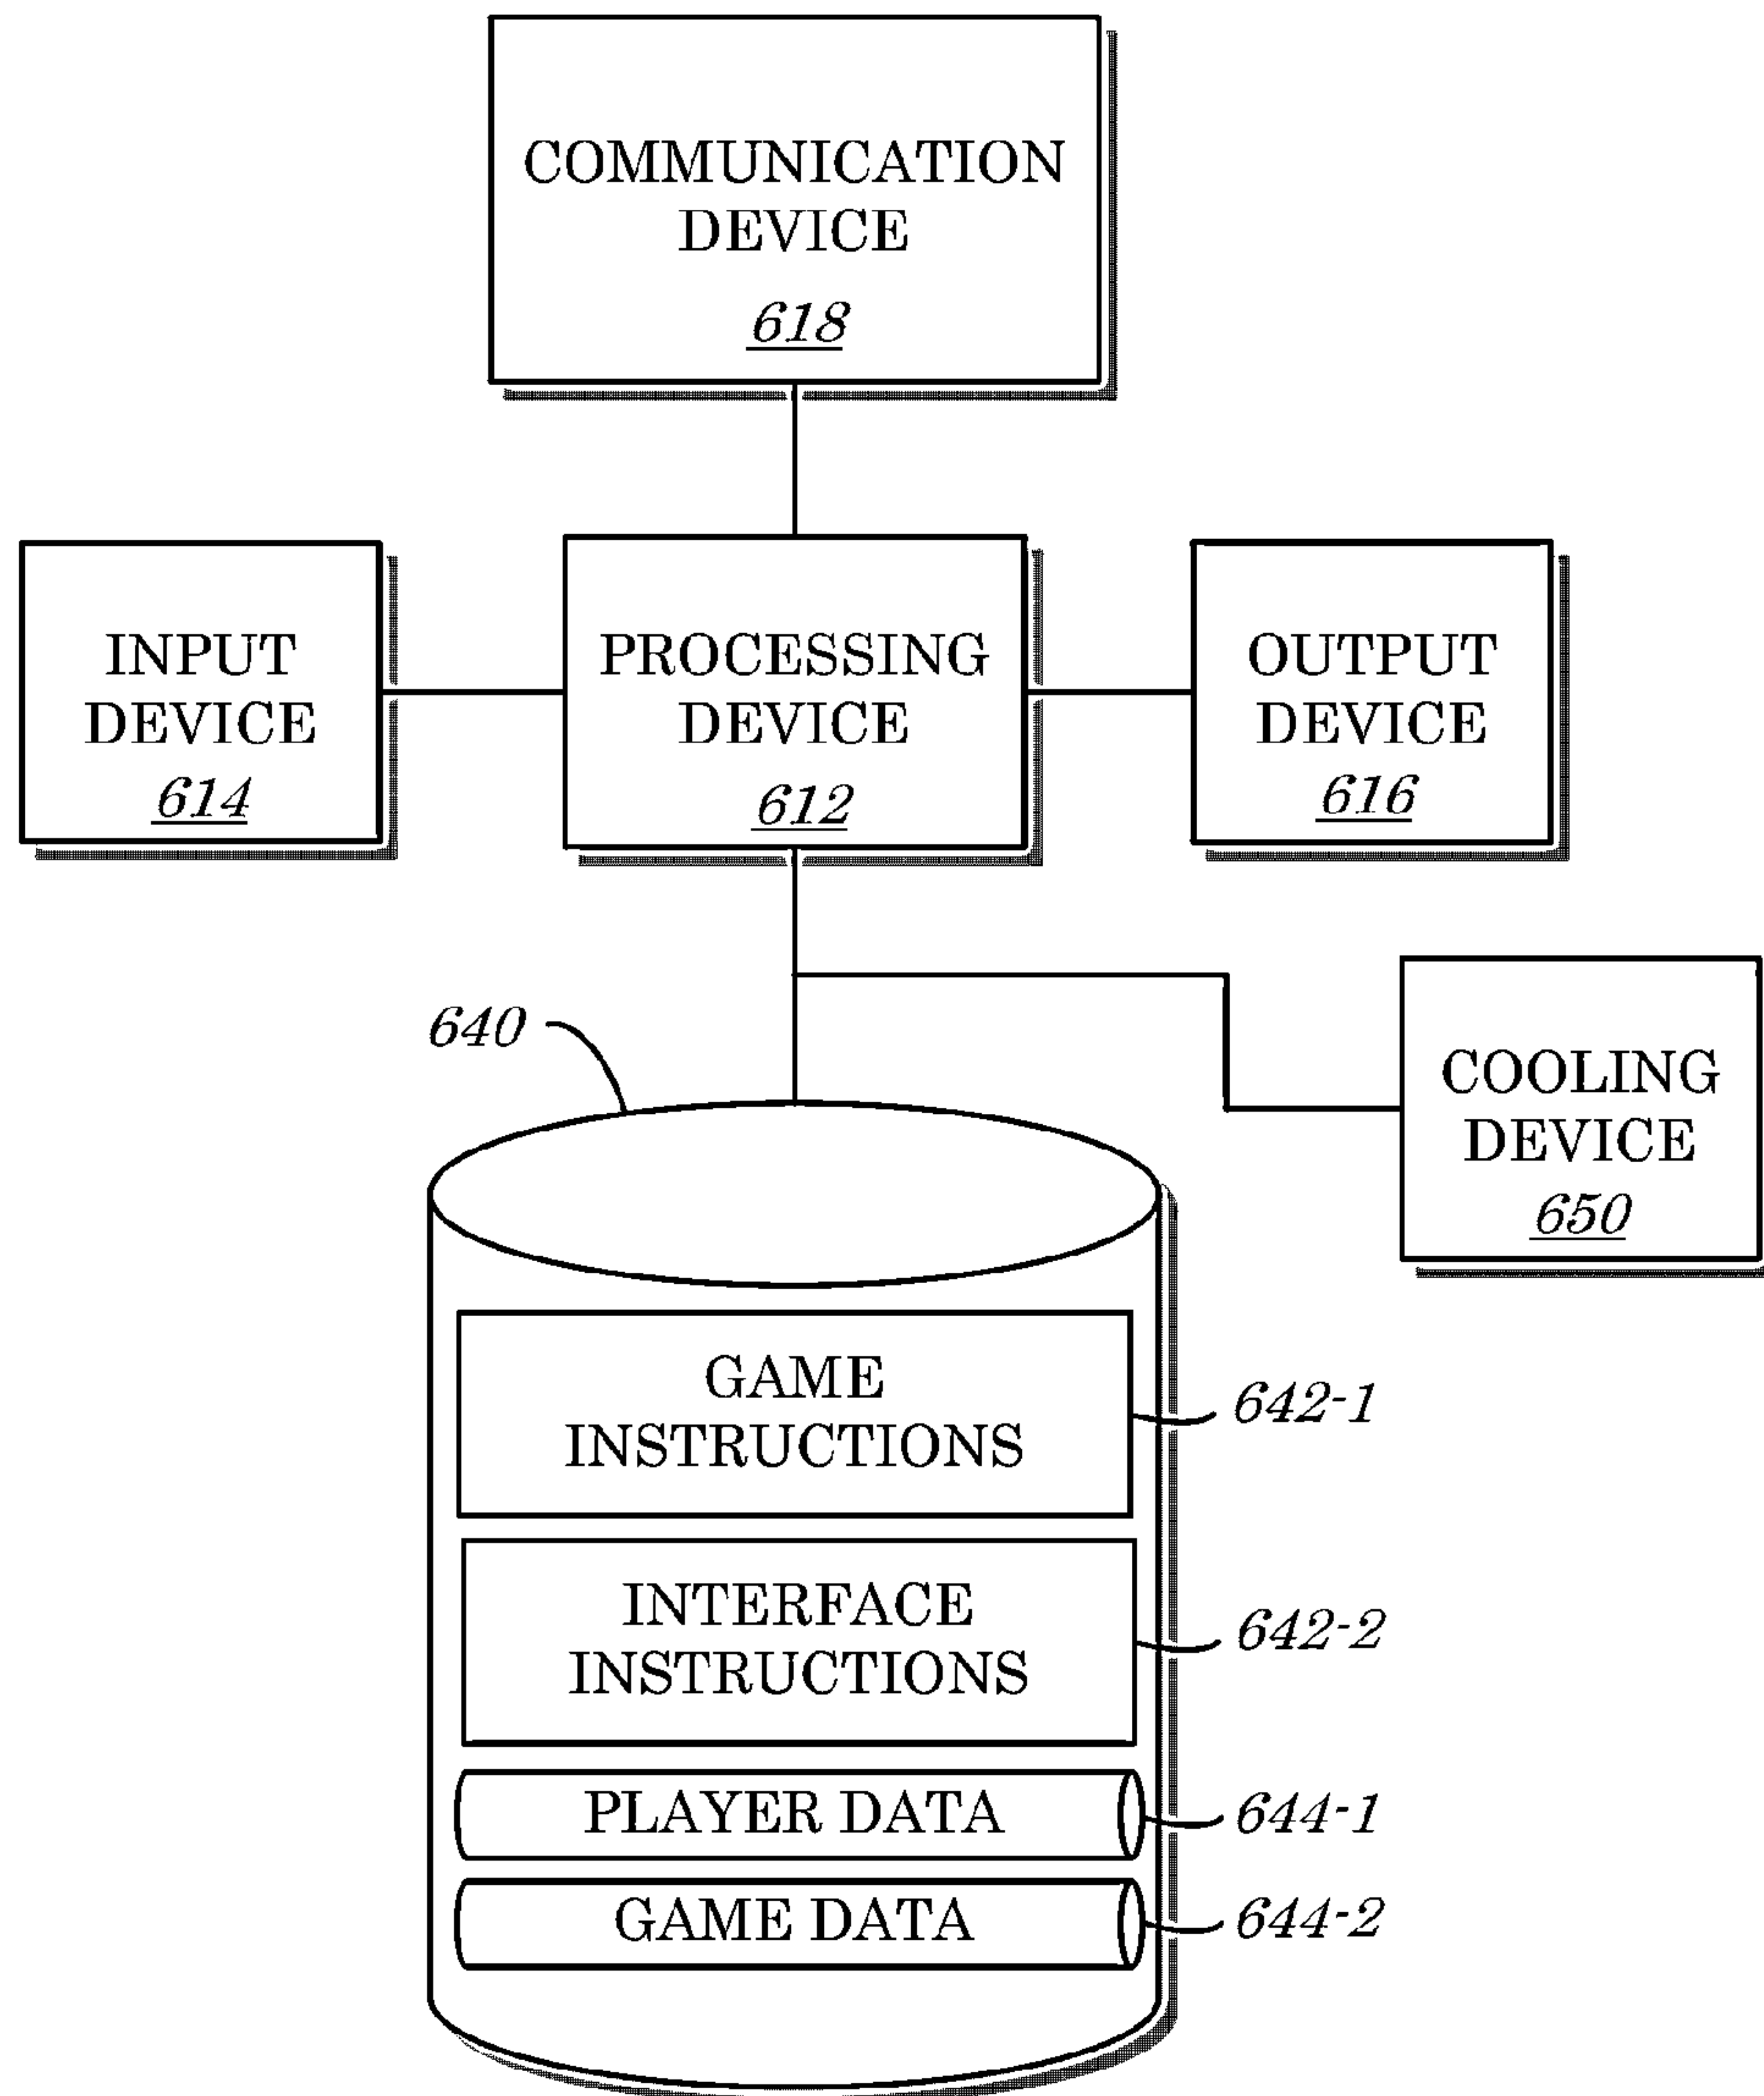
COMMUNICATION DEVICE
618

INPUT DEVICE
614

PROCESSING DEVICE
612

OUTPUT DEVICE
616

640

COOLING DEVICE
650

GAME INSTRUCTIONS

642-1

INTERFACE INSTRUCTIONS

642-2

PLAYER DATA

644-1

GAME DATA

644-2